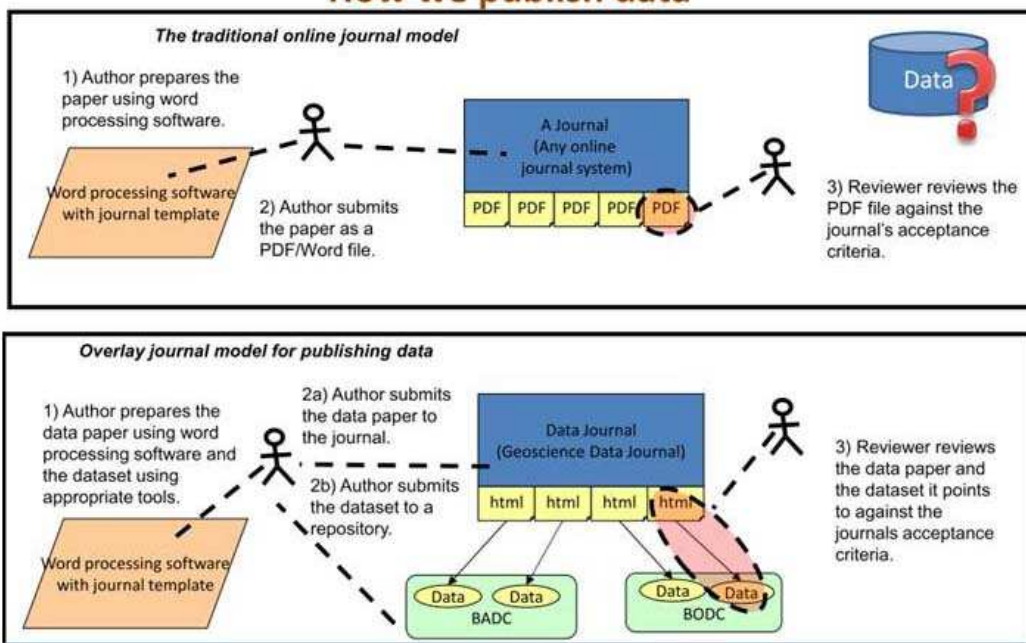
How we publish data

The traditional online journal model

1) Author prepares the paper using word processing software.

Word processing software with journal template

2) Author submits the paper as a PDF/Word file.

A Journal (Any online journal system)

PDF PDF PDF PDF PDF

Data

3) Reviewer reviews the PDF file against the journal's acceptance criteria.

Overlay journal model for publishing data

1) Author prepares the data paper using word processing software and the dataset using appropriate tools.

Word processing software with journal template

2a) Author submits the data paper to the journal.

2b) Author submits the dataset to a repository.

Data Journal (Geoscience Data Journal)

html html html html

Data Data
BADC

Data Data
BODC

3) Reviewer reviews the data paper and the dataset it points to against the journals acceptance criteria.